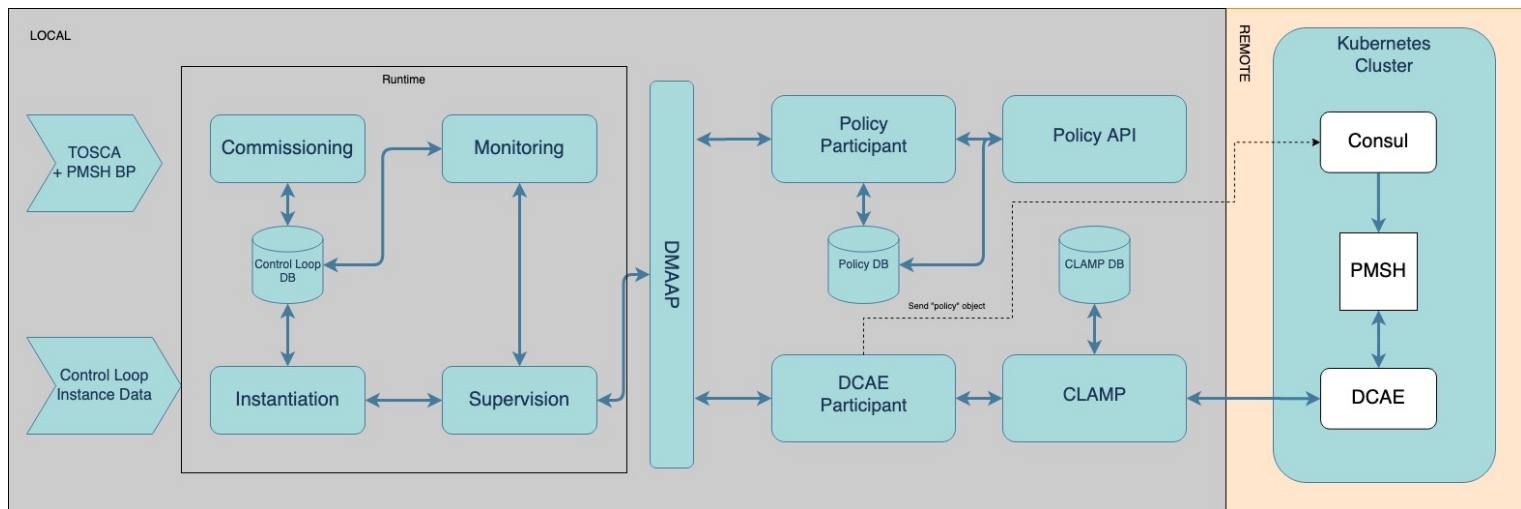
LOCAL

TOSCA + PMSH BP

Control Loop Instance Data

Runtime

Commissioning

Monitoring

Control Loop DB

Instantiation

Supervision

DMAAP

Policy Participant

Policy API

Policy DB

Send "policy" object

CLAMP DB

DCAE Participant

CLAMP

REMOTE

Kubernetes Cluster

Consul

PMSH

DCAE